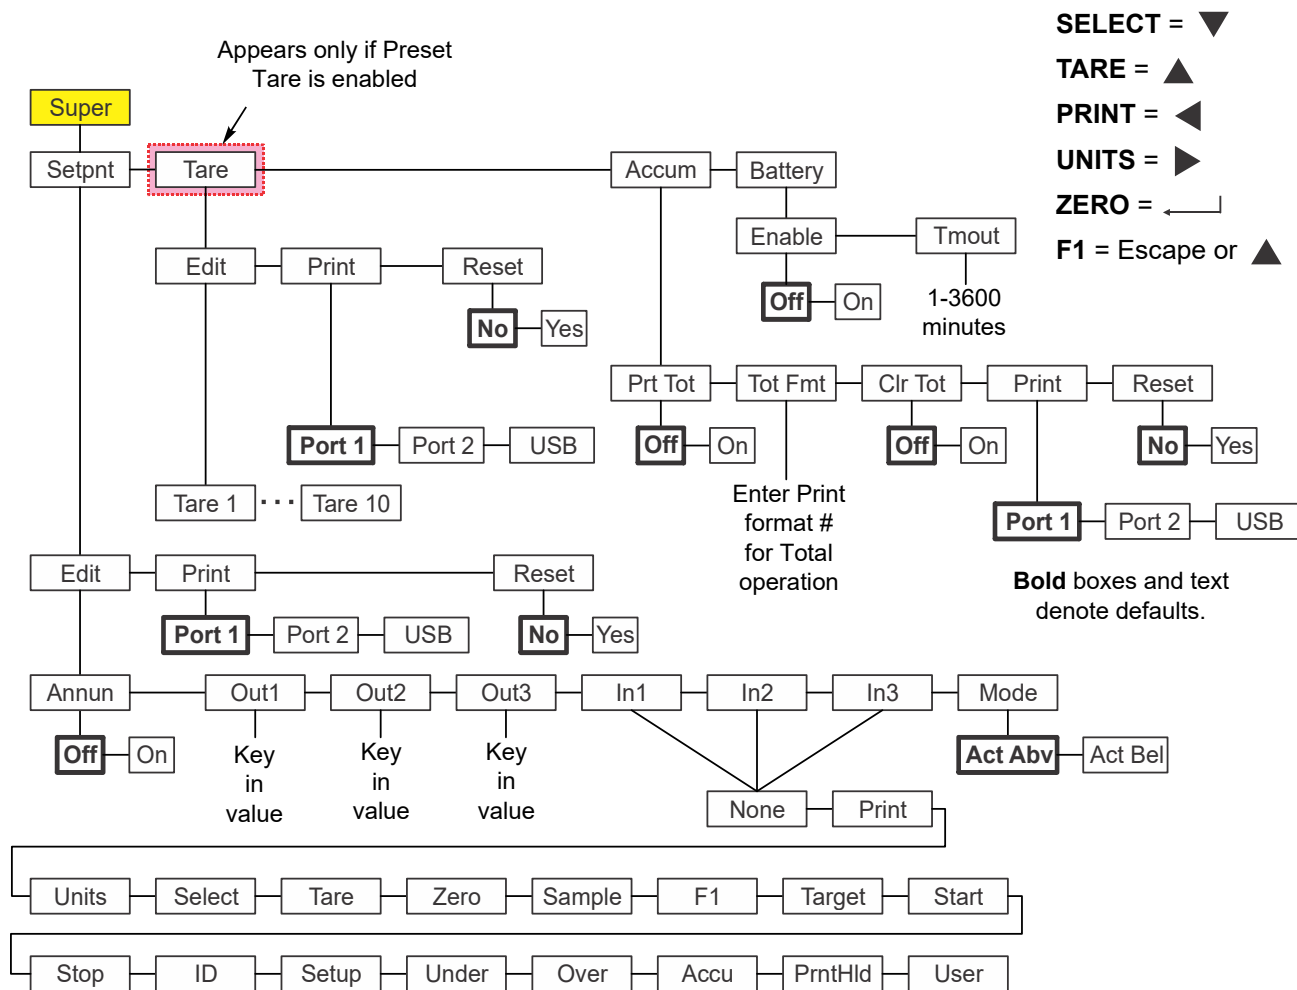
SELECT = ▼
TARE = ▲
PRINT = ◀
UNITS = ▶
ZERO = ↵
F1 = Escape or ▲

Appears only if Preset Tare is enabled

Super

Setpnt

Tare

Accum

Battery

Enable

Tmout

Off

On

1-3600 minutes

Edit

Print

Reset

No

Yes

Port 1

Port 2

USB

Tare 1

· · ·

Tare 10

Prt Tot

Tot Fmt

Clr Tot

Print

Reset

Off

On

Off

On

No

Yes

Enter Print format # for Total operation

Port 1

Port 2

USB

Bold boxes and text denote defaults.

Edit

Print

Reset

Port 1

Port 2

USB

No

Yes

Annun

Out1

Out2

Out3

In1

In2

In3

Mode

Off

On

Key in value

Key in value

Key in value

Act Abv

Act Bel

None

Print

Units

Select

Tare

Zero

Sample

F1

Target

Start

Stop

ID

Setup

Under

Over

Accu

PrntHld

User